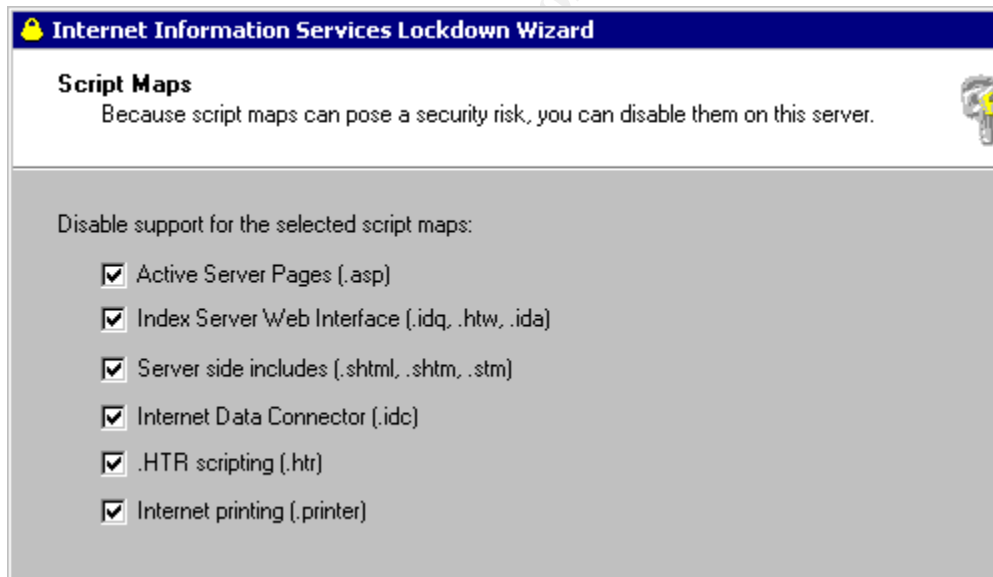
Internet Information Services Lockdown Wizard

Script Maps
Because script maps can pose a security risk, you can disable them on this server.

Disable support for the selected script maps:

Active Server Pages (.asp)

Index Server Web Interface (.idq, .htw, .ida)

Server side includes (.shtml, .shtm, .stm)

Internet Data Connector (.idc)

.HTR scripting (.htr)

Internet printing (.printer)